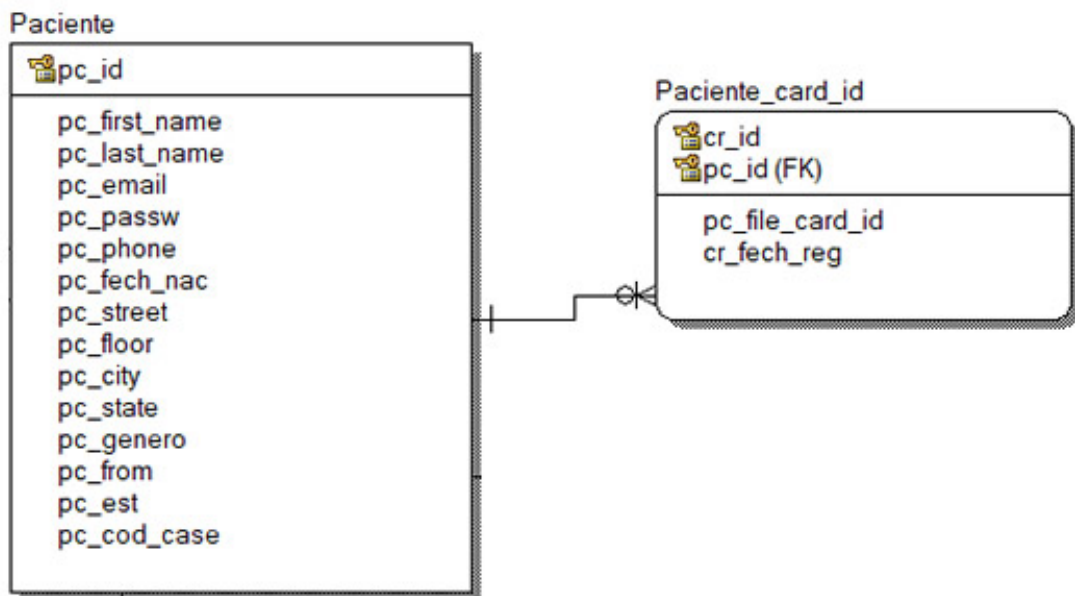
Paciente

pc_id

pc_first_name
pc_last_name
pc_email
pc_passw
pc_phone
pc_fech_nac
pc_street
pc_floor
pc_city
pc_state
pc_genero
pc_from
pc_est
pc_cod_case

Paciente_card_id

cr_id
pc_id (FK)

pc_file_card_id
cr_fech_reg